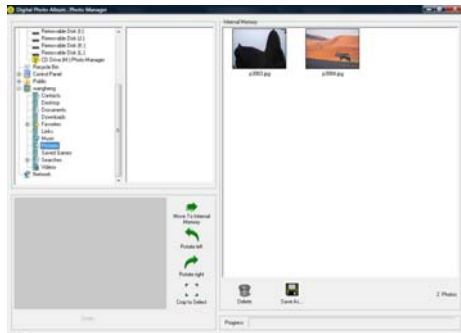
Digital Photo Album - Photo Manager

Removable Disk (I:)
Removable Disk (J:)
Removable Disk (K:)
Removable Disk (L:)
CD Drive (M:) Photo Manager
Recycle Bin
Control Panel
Public
wangheng
Contacts
Desktop
Documents
Downloads
Favorites
Links
Music
Pictures
Saved Games
Searches
Videos
Network

Internal Memory

p0003.jpg
p0004.jpg

Move To Internal Memory
Rotate left
Rotate right
Crop to Select

Delete
Save As...

2 Photos

Progress